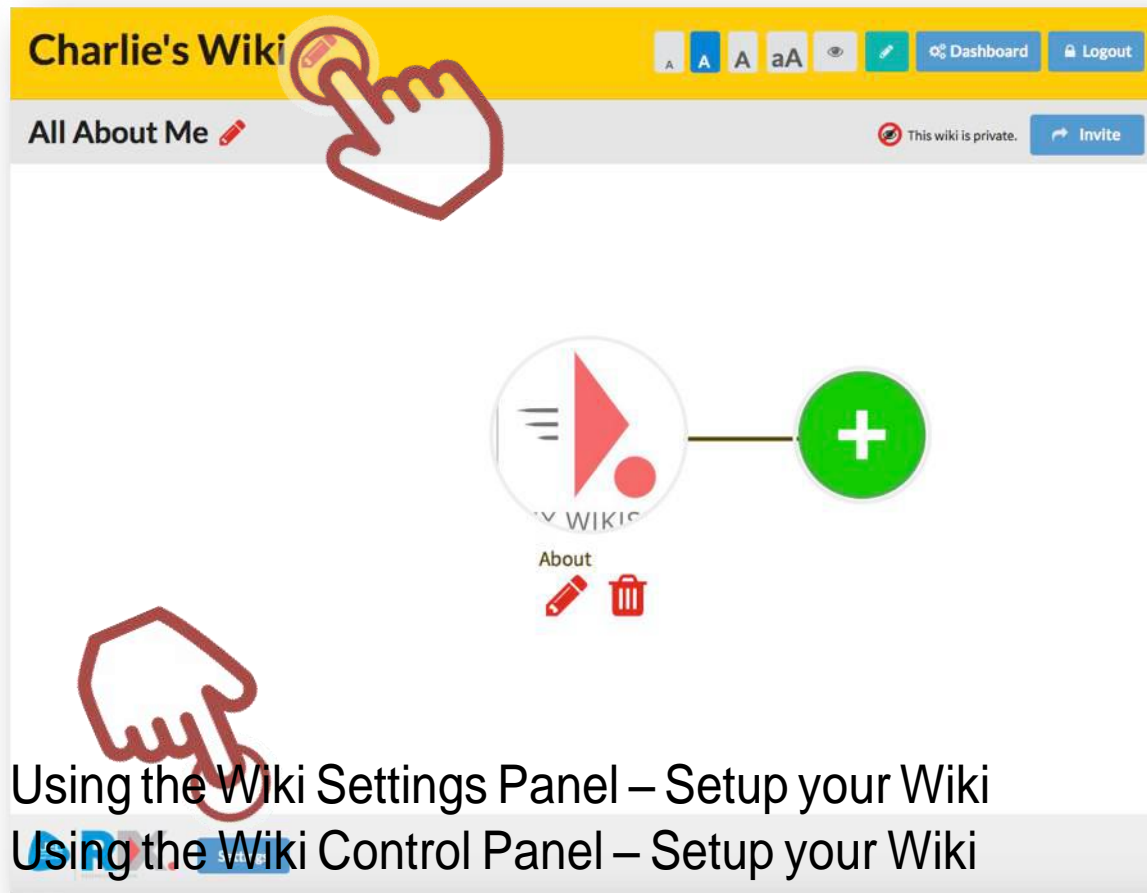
Charlie's Wiki

A A A aA

Dashboard

Logout

All About Me

This wiki is private.

Invite

Y WIKIS

About

Using the Wiki Settings Panel – Setup your Wiki

Using the Wiki Control Panel – Setup your Wiki